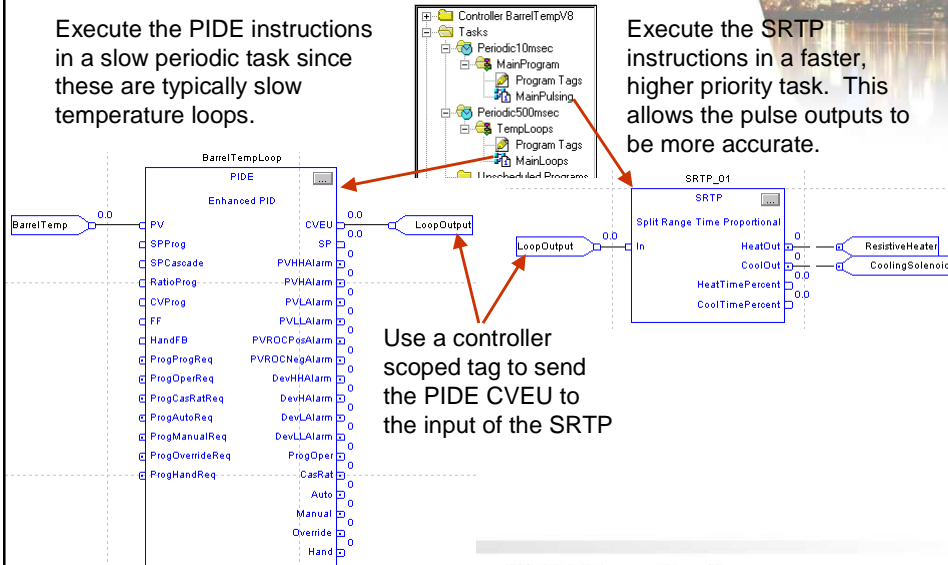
Execute the PIDE instructions in a slow periodic task since these are typically slow temperature loops.

Controller BarrelTempV8
Tasks
Periodic10msec
MainProgram
Program Tags
MainPulsing
Periodic500msec
TempLoops
Program Tags
MainLoops
Unscheduled Programs

Execute the SRTP instructions in a faster, higher priority task. This allows the pulse outputs to be more accurate.

BarrelTempLoop
PIDE
...
Enhanced PID
BarrelTemp
0.0
PV
SPProg
SPCascade
RatioProg
CVProg
FF
HandFB
ProgProgReq
ProgOperReq
ProgCasRatReq
ProgAutoReq
ProgManualReq
ProgOverrideReq
ProgHandReq
CVEU
0.0
SP
0.0
PVHHAlarm
0
PVHAlarm
0
PVLAlarm
0
PVLLAlarm
0
PVROCPosAlarm
0
PVROCNegAlarm
0
DevHHAlarm
0
DevHAlarm
0
DevLAlarm
0
DevLLAlarm
0
ProgOper
0
CasRat
0
Auto
0
Manual
0
Override
0
Hand
0
LoopOutput

SRTP_01
SRTP
...
Split Range Time Proportional
LoopOutput
0.0
In
HeatOut
0
CoolOut
0
HeatTimePercent
0.0
CoolTimePercent
0.0
ResistiveHeater
CoolingSolenoic

Use a controller scoped tag to send the PIDE CVEU to the input of the SRTP